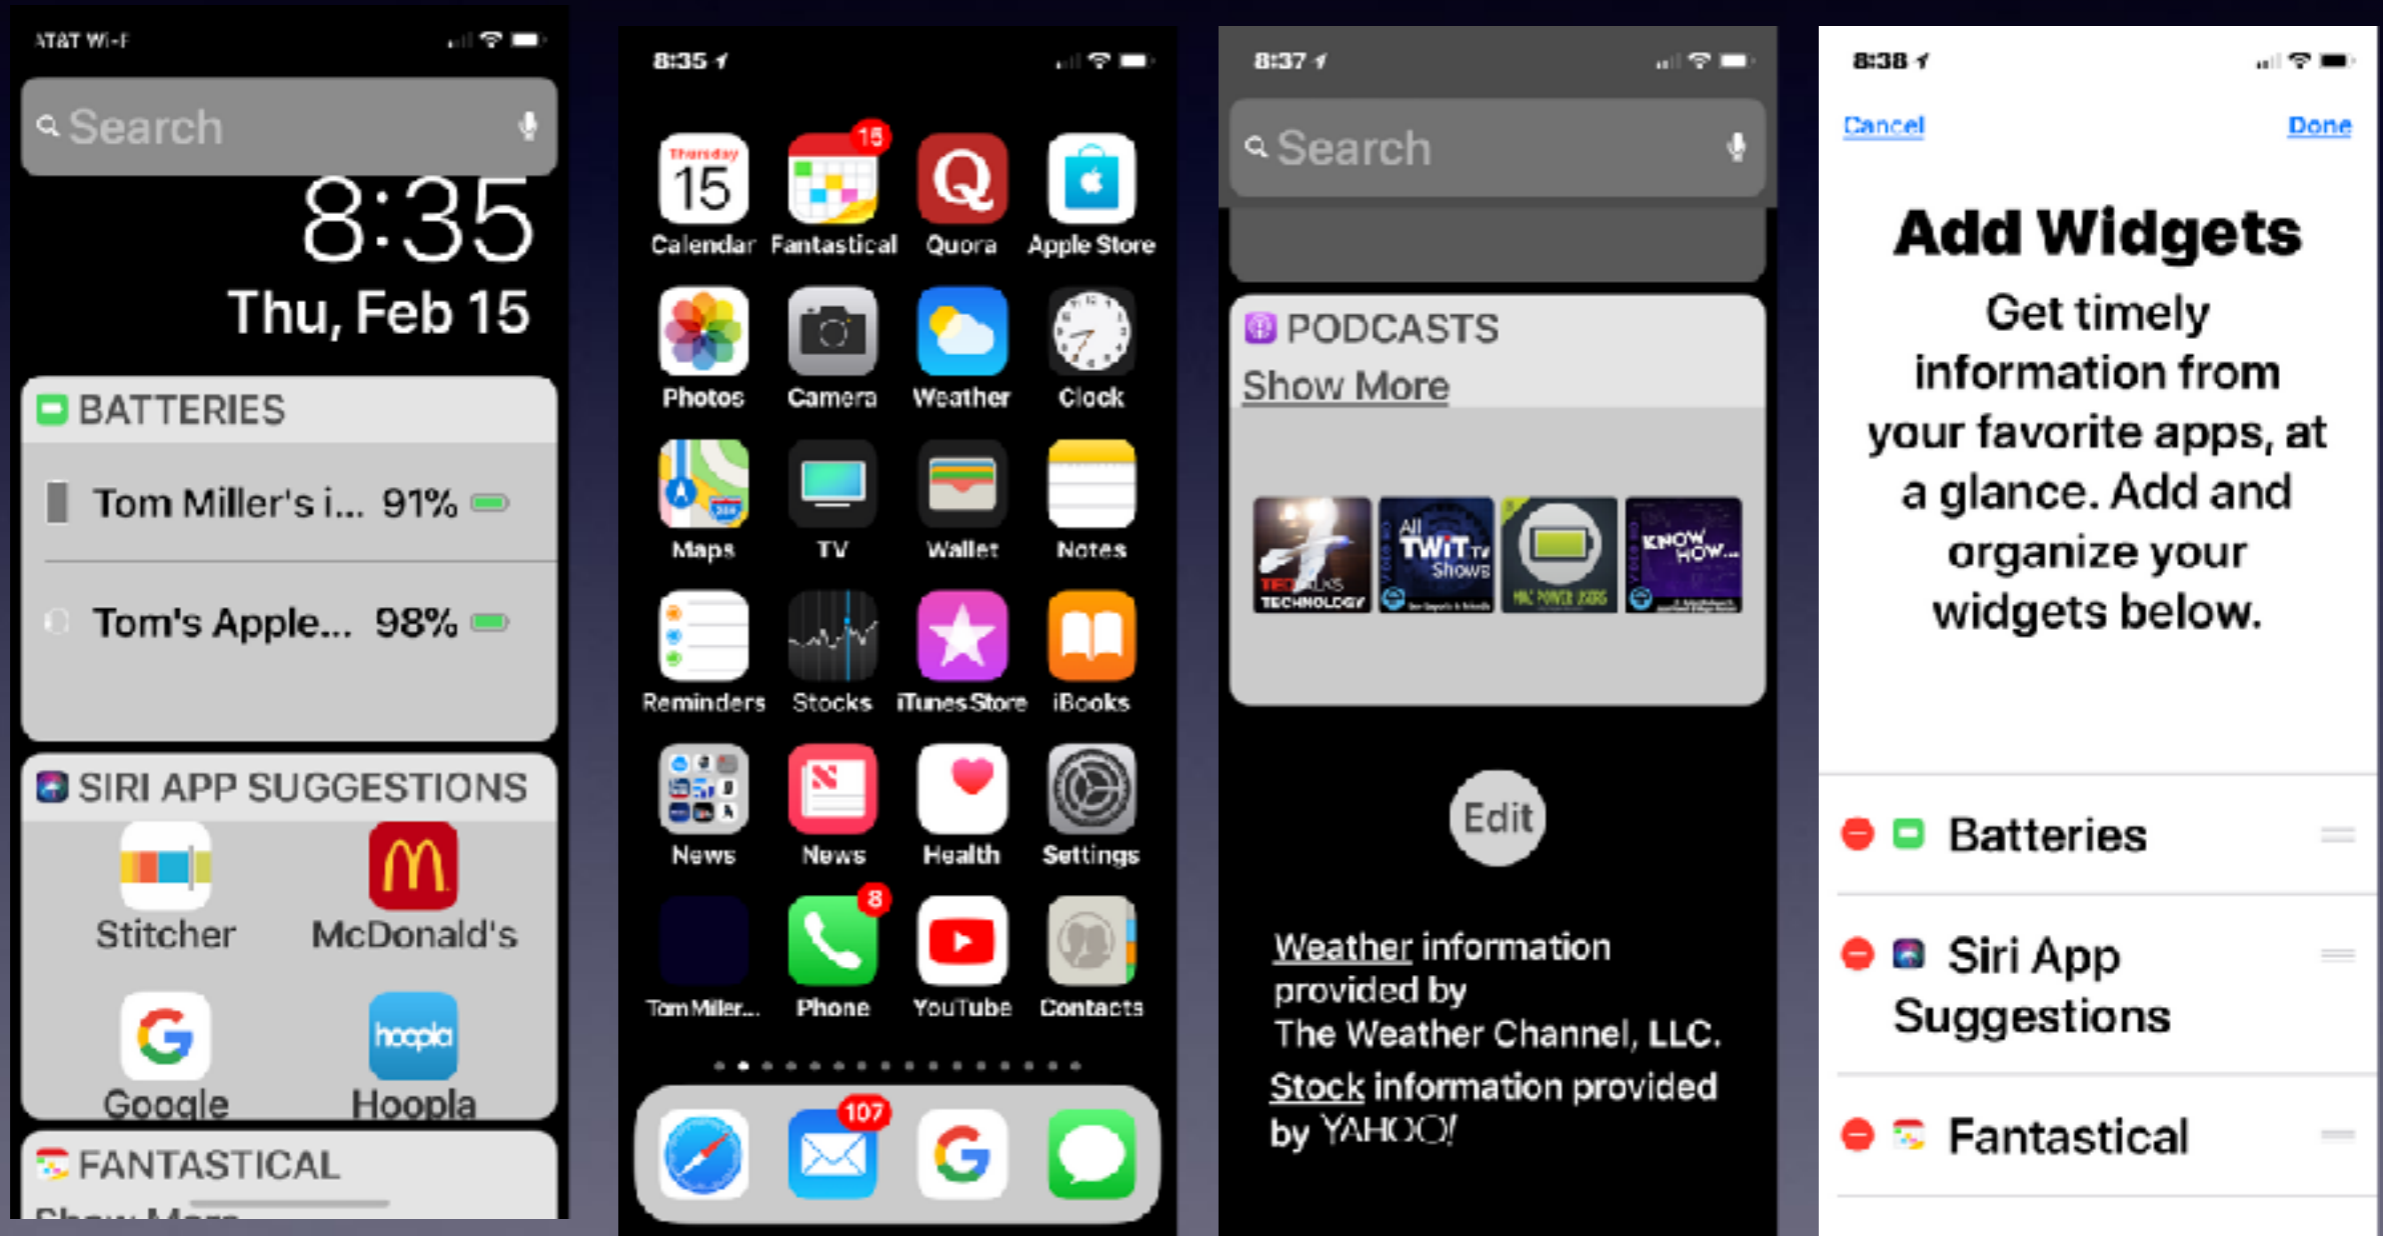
AT&T Wi-Fi

Search

8:35

Thu, Feb 15

BATTERIES

Tom Miller's i... 91%

Tom's Apple... 98%

SIRI APP SUGGESTIONS

Stitcher

McDonald's

Google

Hoopla

FANTASTICAL

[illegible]

8:35

Thursday 15

Calendar

15

Fantastical

Quora

Apple Store

Photos

Camera

Weather

Clock

Maps

TV

Wallet

Notes

Reminders

Stocks

iTunes Store

iBooks

News

News

Health

Settings

Tom Miller...

8

Phone

YouTube

Contacts

107

8:37

Search

PODCASTS

Show More

TED TALKS TECHNOLOGY

All TWiT.tv Shows

MAC POWER USERS

KNOW HOW...

Edit

Weather information provided by The Weather Channel, LLC.

Stock information provided by YAHOO!

8:38

Cancel

Done

Add Widgets

Get timely information from your favorite apps, at a glance. Add and organize your widgets below.

Batteries

Siri App Suggestions

Fantastical